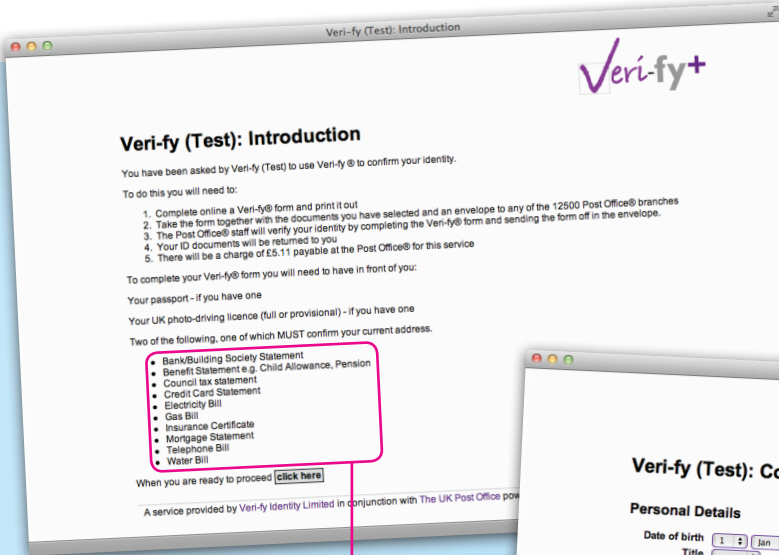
Veri-fy (Test): Introduction

Veri-fy+

Veri-fy (Test): Introduction

You have been asked by Veri-fy (Test) to use Veri-fy ® to confirm your identity.

To do this you will need to:

1. Complete online a Veri-fy® form and print it out
2. Take the form together with the documents you have selected and an envelope to any of the 12500 Post Office® branches
3. The Post Office® staff will verify your identity by completing the Veri-fy® form and sending the form off in the envelope.
4. Your ID documents will be returned to you
5. There will be a charge of £5.11 payable at the Post Office® for this service

To complete your Veri-fy® form you will need to have in front of you:

Your passport - if you have one

Your UK photo-driving licence (full or provisional) - if you have one

Two of the following, one of which MUST confirm your current address.

- Bank/Building Society Statement
- Benefit Statement e.g. Child Allowance, Pension
- Council tax statement
- Credit Card Statement
- Electricity Bill
- Gas Bill
- Insurance Certificate
- Mortgage Statement
- Telephone Bill
- Water Bill

When you are ready to proceed click here

A service provided by Veri-fy Identity Limited in conjunction with The UK Post Office pow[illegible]

Veri-fy (Test): Co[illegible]

Personal Details

Date of birth 1 Jan
Title